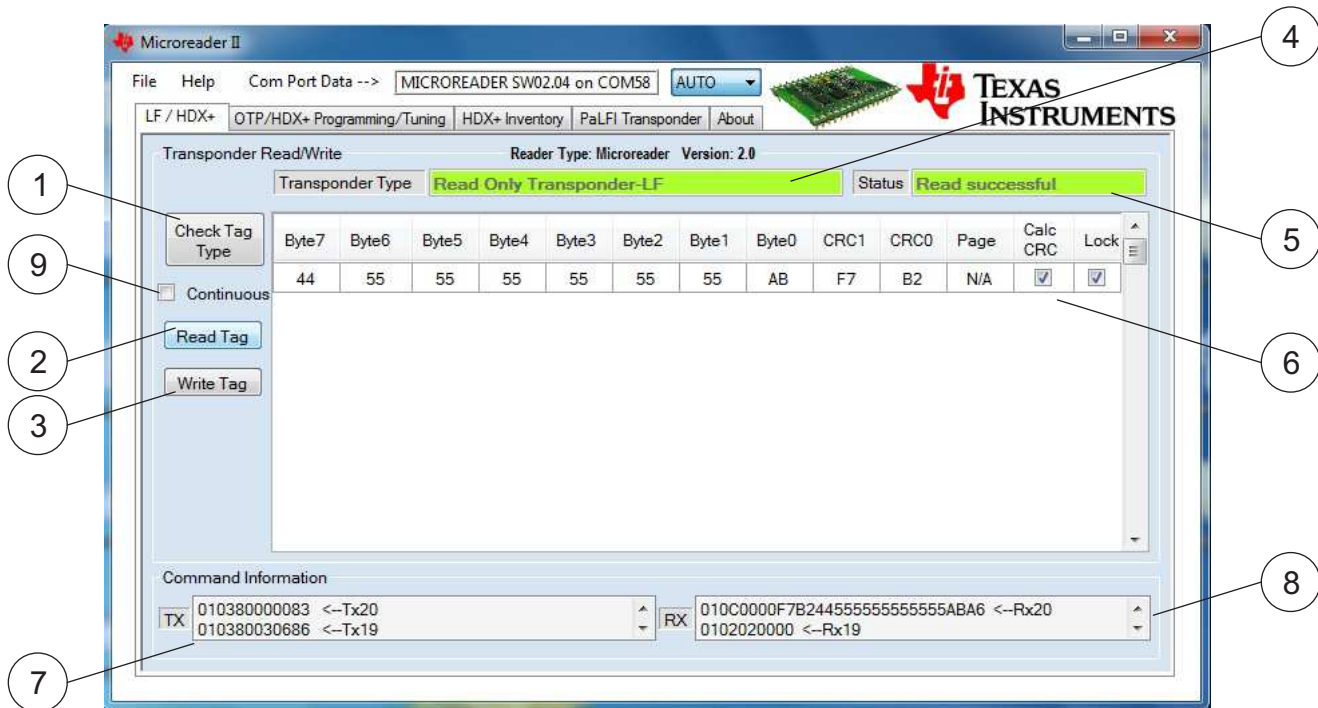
Microreader II

File Help Com Port Data --> MICROREADER SW02.04 on COM58 AUTO

TEXAS INSTRUMENTS

LF / HDX+ | OTP/HDX+ Programming/Tuning | HDX+ Inventory | PaLFI Transponder | About

Transponder Read/Write Reader Type: Microreader Version: 2.0

Transponder Type Read Only Transponder-LF

Status Read successful

Check Tag Type

Continuous

Read Tag

Write Tag

| Byte7 | Byte6 | Byte5 | Byte4 | Byte3 | Byte2 | Byte1 | Byte0 | CRC1 | CRC0 | Page | Calc CRC | Lock |
|---|---|---|---|---|---|---|---|---|---|---|---|---|
| 44 | 55 | 55 | 55 | 55 | 55 | 55 | AB | F7 | B2 | N/A | ☑ | ☑ |

Command Information

TX 010380000083 <--Tx20
010380030686 <--Tx19

RX 010C0000F7B244555555555555ABA6 <--Rx20
0102020000 <--Rx19

1
2
3
4
5
6
7
8
9